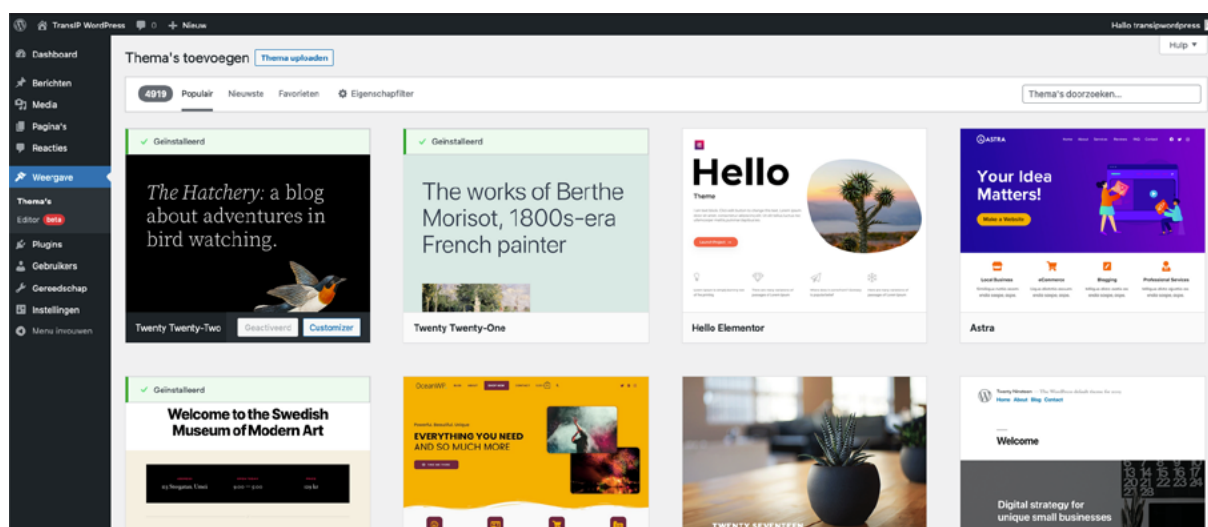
TransIP WordPress 0 + Nieuw Hallo transipwordpress

Dashboard
Berichten
Media
Pagina's
Reacties
Weergave
Thema's
Editor beta
Plugins
Gebruikers
Gereedschap
Instellingen
Menu invouwen

Thema's toevoegen Thema uploaden

Hulp ▾

4919 Populair Nieuwste Favorieten Eigenschapfilter

Thema's doorzoeken...

Geïnstalleerd
The Hatchery: a blog about adventures in bird watching.
Twenty Twenty-Two Geactiveerd Customizer

Geïnstalleerd
The works of Berthe Morisot, 1800s-era French painter
Twenty Twenty-One

Hello
Theme
Hello Elementor

ASTRA
Your Idea Matters!
Make a Website
Local Business
eCommerce
Blogging
Professional Services
Astra

Geïnstalleerd
Welcome to the Swedish Museum of Modern Art

OceanWP
EVERYTHING YOU NEED AND SO MUCH MORE

TWENTY SEVENTEEN

Twenty Nineteen
Home About Blog Contact
Welcome
Digital strategy for unique small businesses